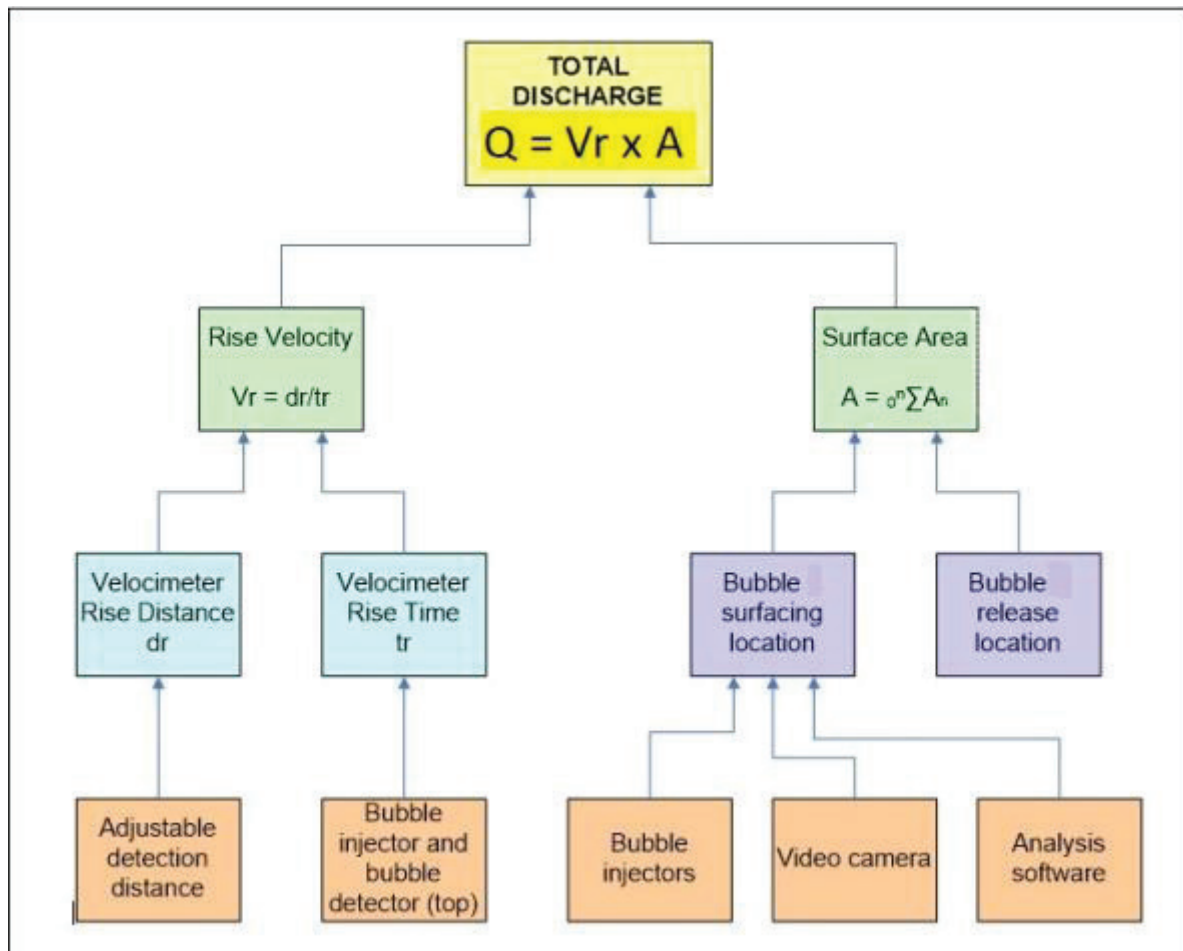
TOTAL DISCHARGE
Q = Vr x A

Rise Velocity
Vr = dr/tr

Surface Area
$A = {}_0^n\sum A_n$

Velocimeter Rise Distance dr

Velocimeter Rise Time tr

Bubble surfacing location

Bubble release location

Adjustable detection distance

Bubble injector and bubble detector (top)

Bubble injectors

Video camera

Analysis software